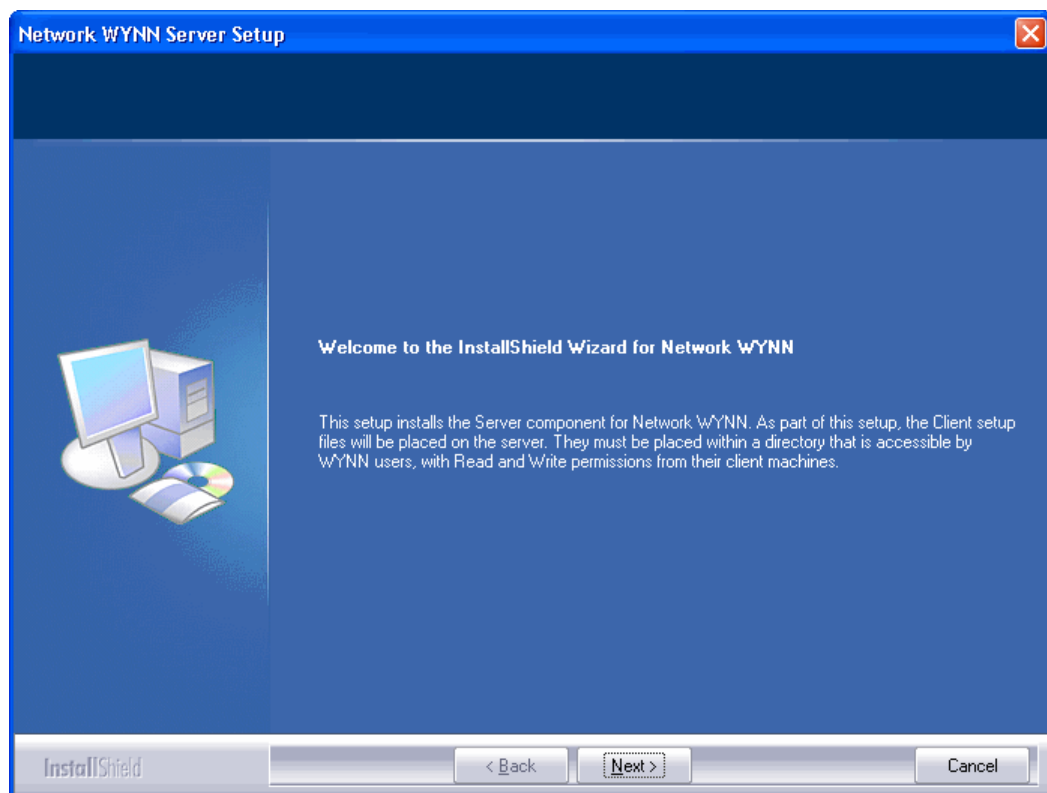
Network WYNN Server Setup

Welcome to the InstallShield Wizard for Network WYNN

This setup installs the Server component for Network WYNN. As part of this setup, the Client setup files will be placed on the server. They must be placed within a directory that is accessible by WYNN users, with Read and Write permissions from their client machines.

InstallShield

< Back

Next >

Cancel